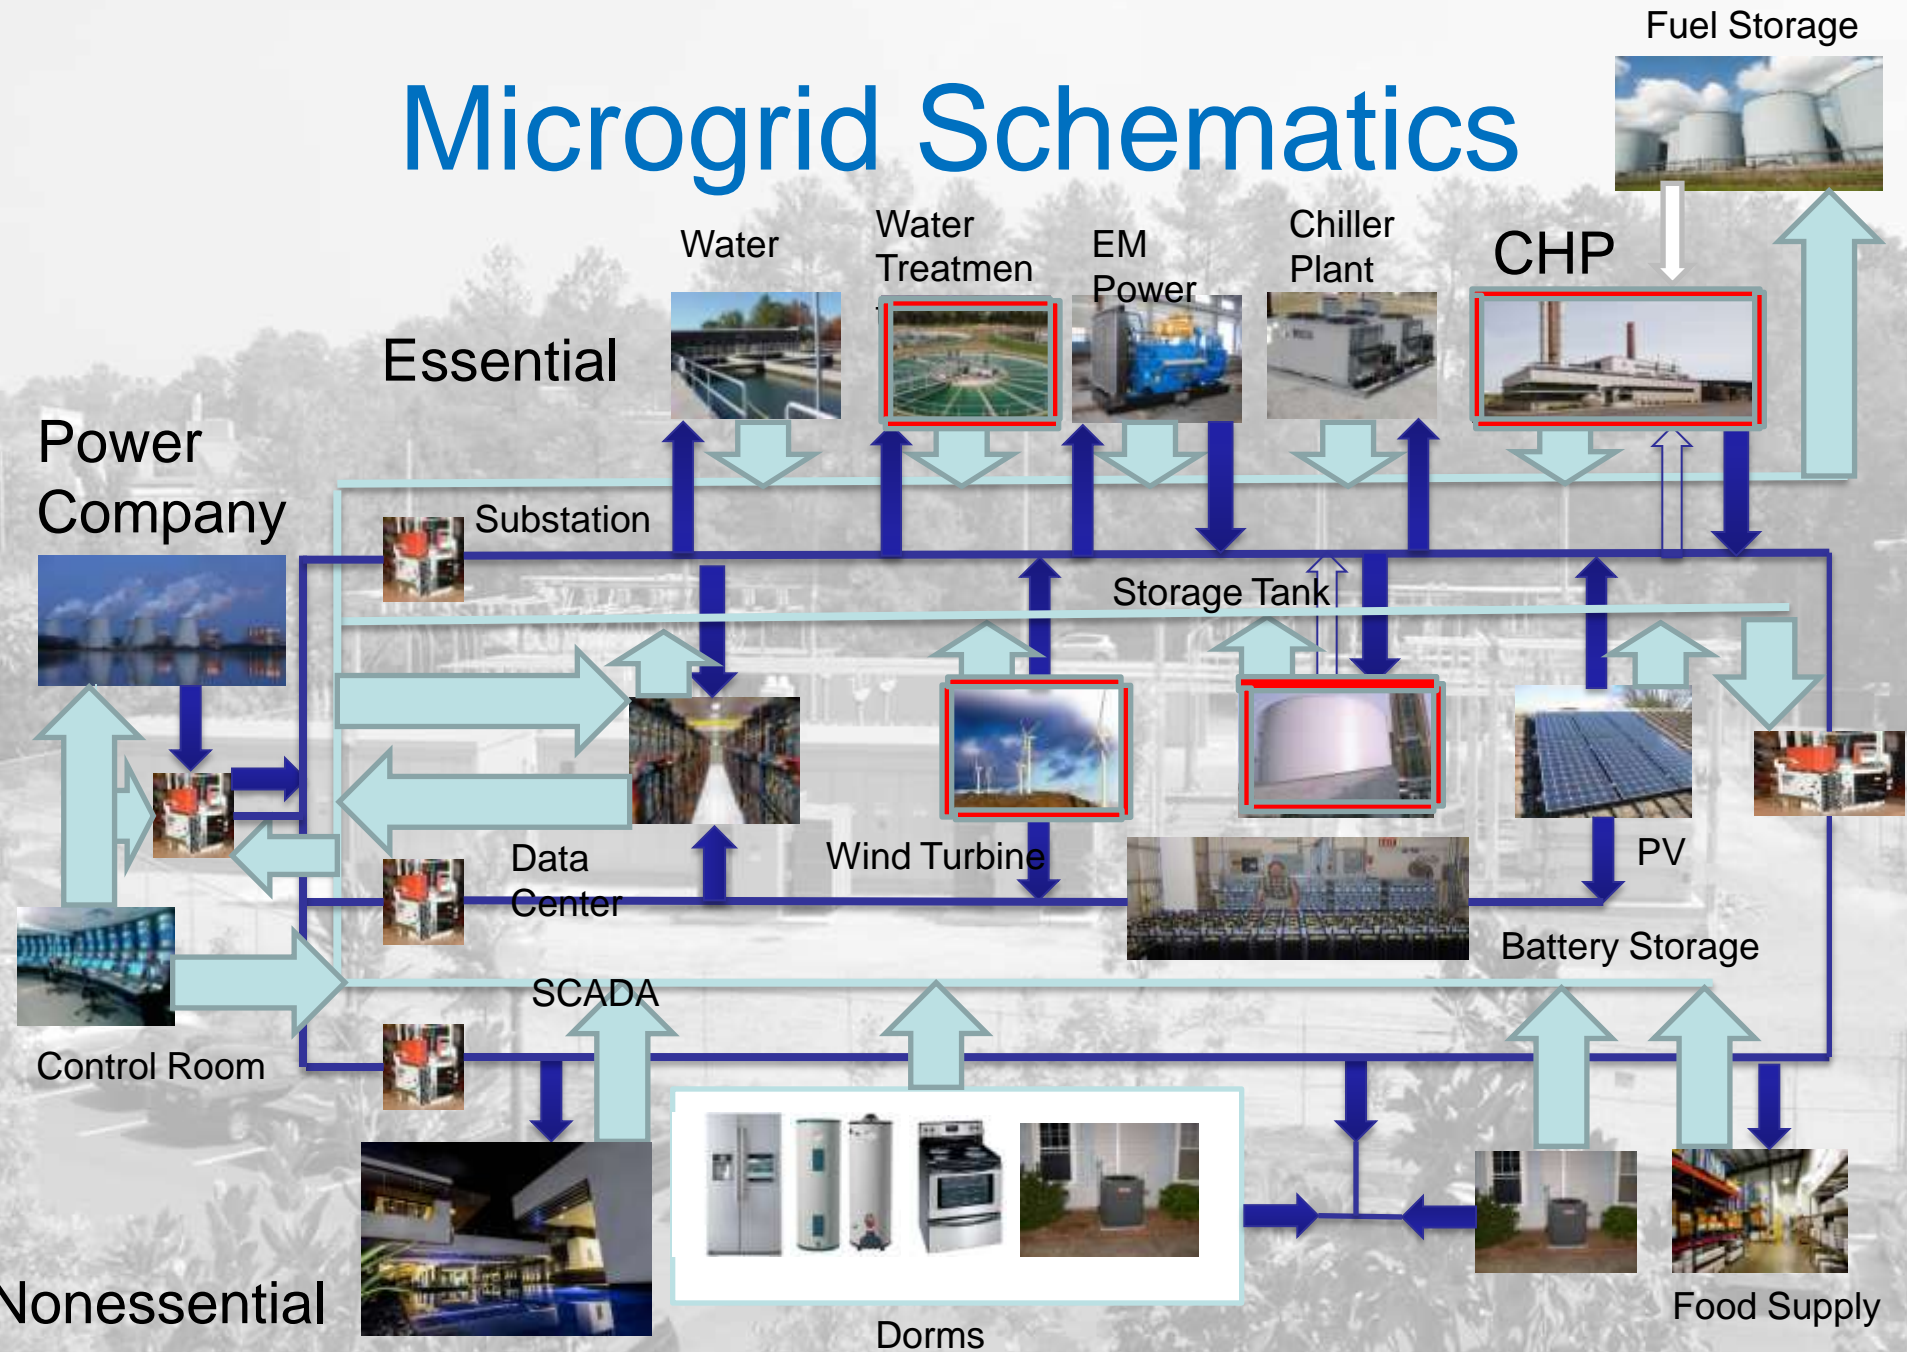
Microgrid Schematics

Fuel Storage

Water

Water Treatmen

EM Power

Chiller Plant

CHP

Essential

Power Company

Substation

Storage Tank

Data Center

Wind Turbine

PV

Battery Storage

SCADA

Control Room

Nonessential

Dorms

Food Supply